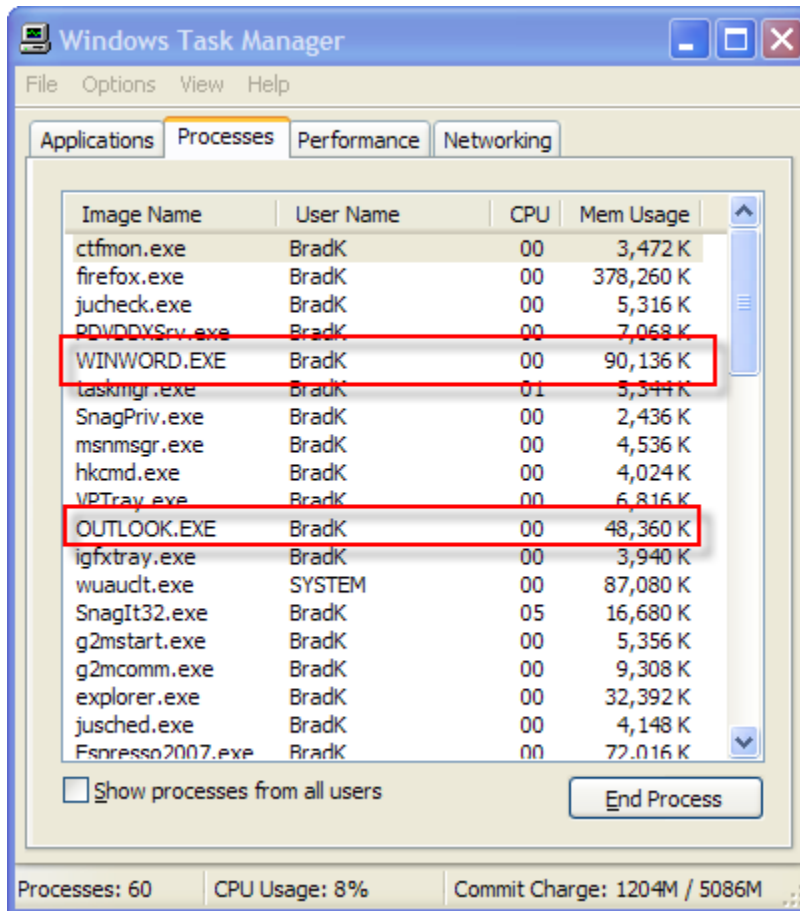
Windows Task Manager

File Options View Help

Applications Processes Performance Networking

| Image Name | User Name | CPU | Mem Usage |
|---|---|---|---|
| ctfmon.exe | BradK | 00 | 3,472 K |
| firefox.exe | BradK | 00 | 378,260 K |
| jucheck.exe | BradK | 00 | 5,316 K |
| PDVDDXSrv.exe | BradK | 00 | 7,068 K |
| WINWORD.EXE | BradK | 00 | 90,136 K |
| taskmgr.exe | BradK | 01 | 5,344 K |
| SnagPriv.exe | BradK | 00 | 2,436 K |
| msnmsgr.exe | BradK | 00 | 4,536 K |
| hkcmd.exe | BradK | 00 | 4,024 K |
| VPTray.exe | BradK | 00 | 6,816 K |
| OUTLOOK.EXE | BradK | 00 | 48,360 K |
| igfxtray.exe | BradK | 00 | 3,940 K |
| wuauclt.exe | SYSTEM | 00 | 87,080 K |
| SnagIt32.exe | BradK | 05 | 16,680 K |
| g2mstart.exe | BradK | 00 | 5,356 K |
| g2mcomm.exe | BradK | 00 | 9,308 K |
| explorer.exe | BradK | 00 | 32,392 K |
| jusched.exe | BradK | 00 | 4,148 K |
| Espresso2007.exe | BradK | 00 | 72,016 K |

Show processes from all users

End Process

Processes: 60 CPU Usage: 8% Commit Charge: 1204M / 5086M